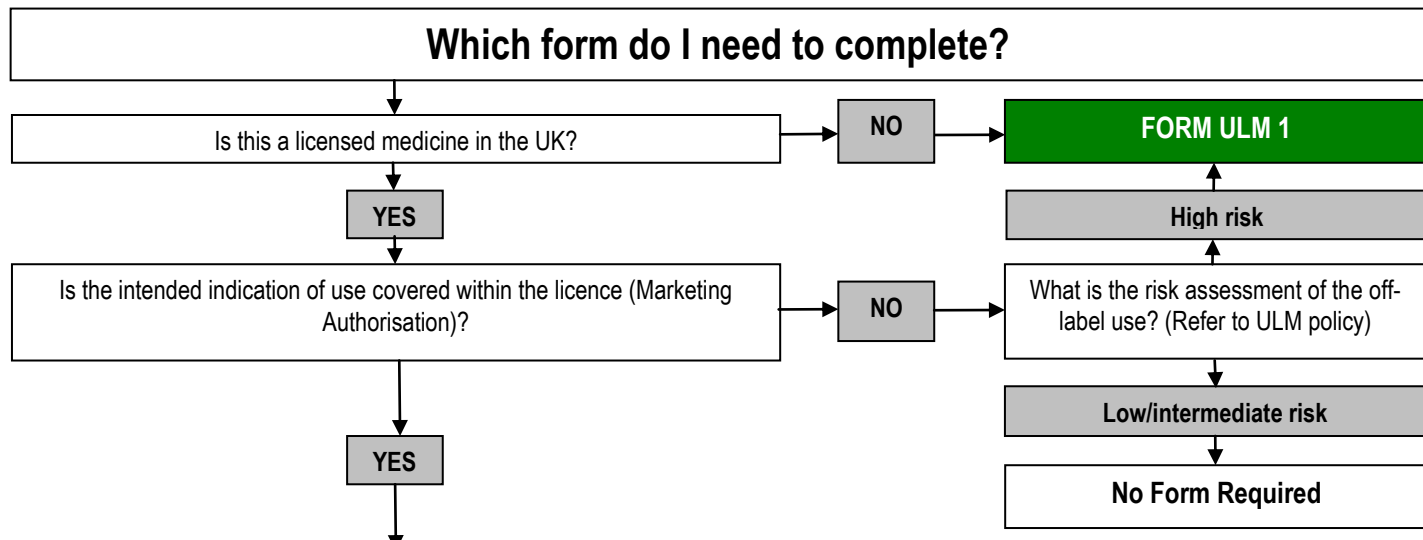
Which form do I need to complete?

Is this a licensed medicine in the UK?

NO

FORM ULM 1

YES

High risk

Is the intended indication of use covered within the licence (Marketing Authorisation)?

NO

What is the risk assessment of the off-label use? (Refer to ULM policy)

Low/intermediate risk

YES

No Form Required